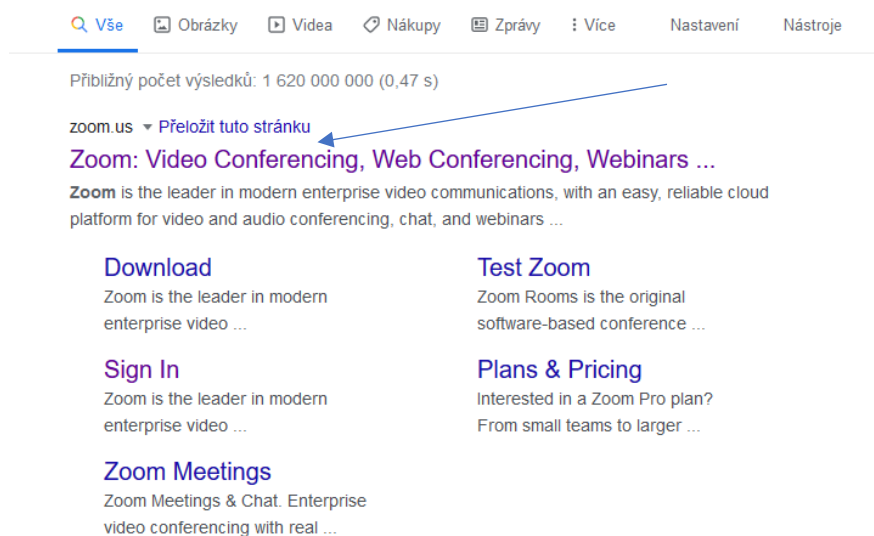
Vše Obrázky Videa Nákupy Zprávy Více Nastavení Nástroje

Přibližný počet výsledků: 1 620 000 000 (0,47 s)

zoom.us ▾ Přeložit tuto stránku

Zoom: Video Conferencing, Web Conferencing, Webinars ...

**Zoom** is the leader in modern enterprise video communications, with an easy, reliable cloud platform for video and audio conferencing, chat, and webinars ...

Download
Zoom is the leader in modern enterprise video ...

Test Zoom
Zoom Rooms is the original software-based conference ...

Sign In
Zoom is the leader in modern enterprise video ...

Plans & Pricing
Interested in a Zoom Pro plan? From small teams to larger ...

Zoom Meetings
Zoom Meetings & Chat. Enterprise video conferencing with real ...